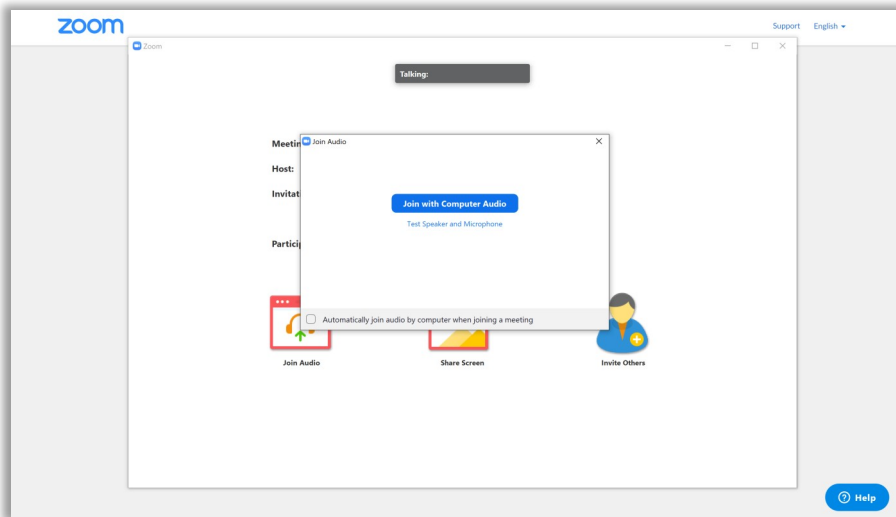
zoom

Support English

Zoom

Talking:

Meetin

Host:

Invitat

Particip

Join Audio

Join with Computer Audio

Test Speaker and Microphone

Automatically join audio by computer when joining a meeting

Join Audio

Share Screen

Invite Others

Help